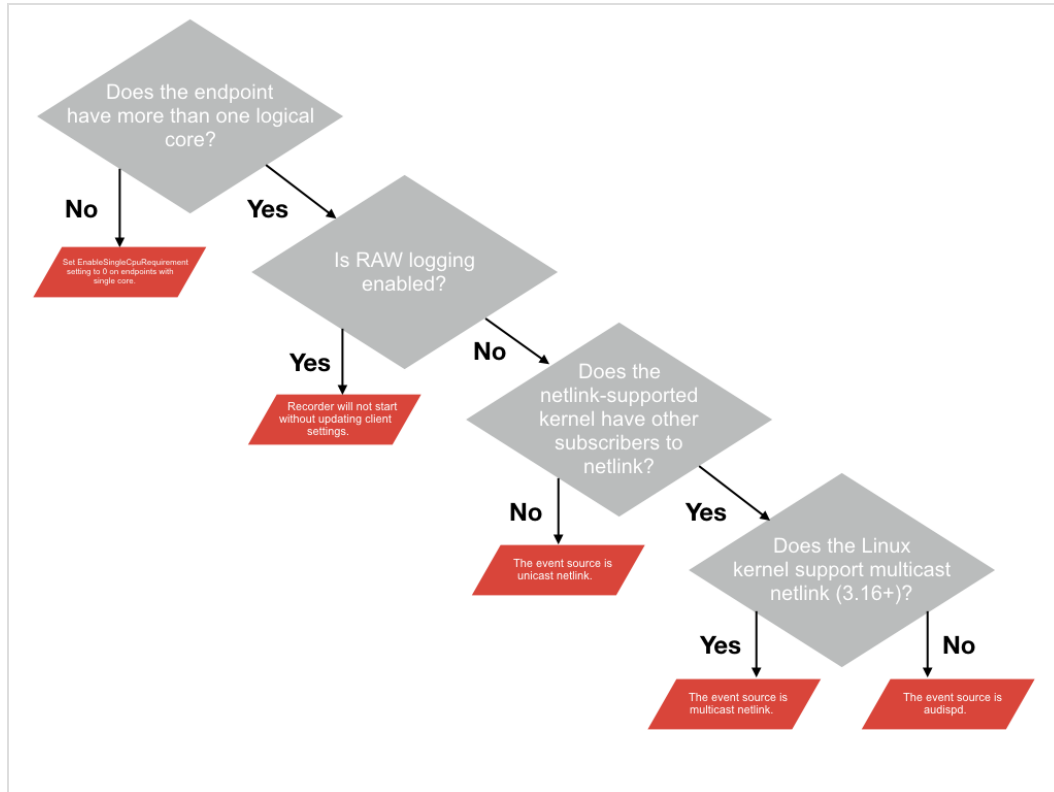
Does the endpoint have more than one logical core?

No

Set EnableSingleCpuRequirement setting to 0 on endpoints with single core.

Yes

Is RAW logging enabled?

Yes

Recorder will not start without updating client settings.

No

Does the netlink-supported kernel have other subscribers to netlink?

No

The event source is unicast netlink.

Yes

Does the Linux kernel support multicast netlink (3.16+)?

Yes

The event source is multicast netlink.

No

The event source is audispd.